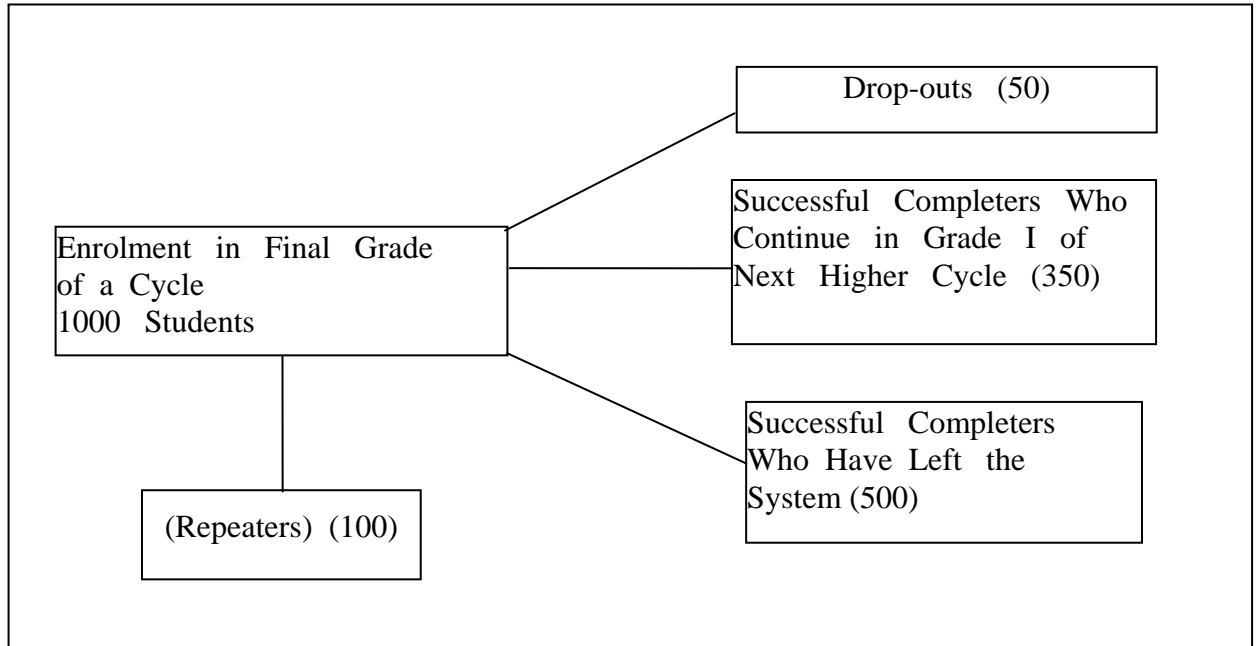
Drop-outs (50)

Enrolment in Final Grade of a Cycle
1000 Students

Successful Completers Who Continue in Grade I of Next Higher Cycle (350)

Successful Completers Who Have Left the System (500)

(Repeaters) (100)